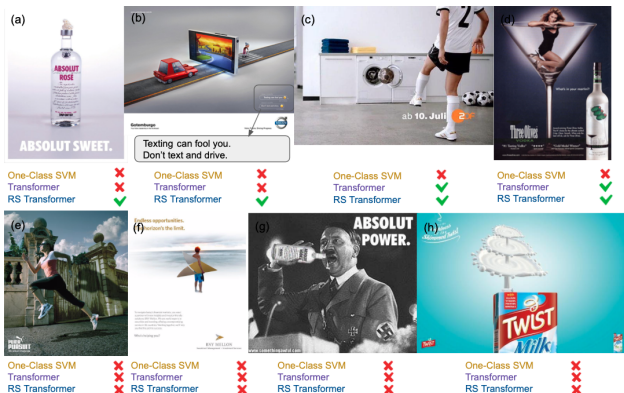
(a)

ABSOLUT ROSÉ

ABSOLUT SWEET.

One-Class SVM ✗
Transformer ✗
RS Transformer ✓

(b)

Texting can fool you. Don't text and drive.

One-Class SVM ✗
Transformer ✗
RS Transformer ✓

(c)

2

ab 10. Juli

One-Class SVM ✗
Transformer ✓
RS Transformer ✓

(d)

Three Olives

One-Class SVM ✗
Transformer ✓
RS Transformer ✓

(e)

One-Class SVM ✗
Transformer ✗
RS Transformer ✗

(f)

Endless opportunities.

One-Class SVM ✗
Transformer ✗
RS Transformer ✗

(g)

ABSOLUT POWER.

One-Class SVM ✗
Transformer ✗
RS Transformer ✗

(h)

TWIST

Milk

One-Class SVM ✗
Transformer ✗
RS Transformer ✗